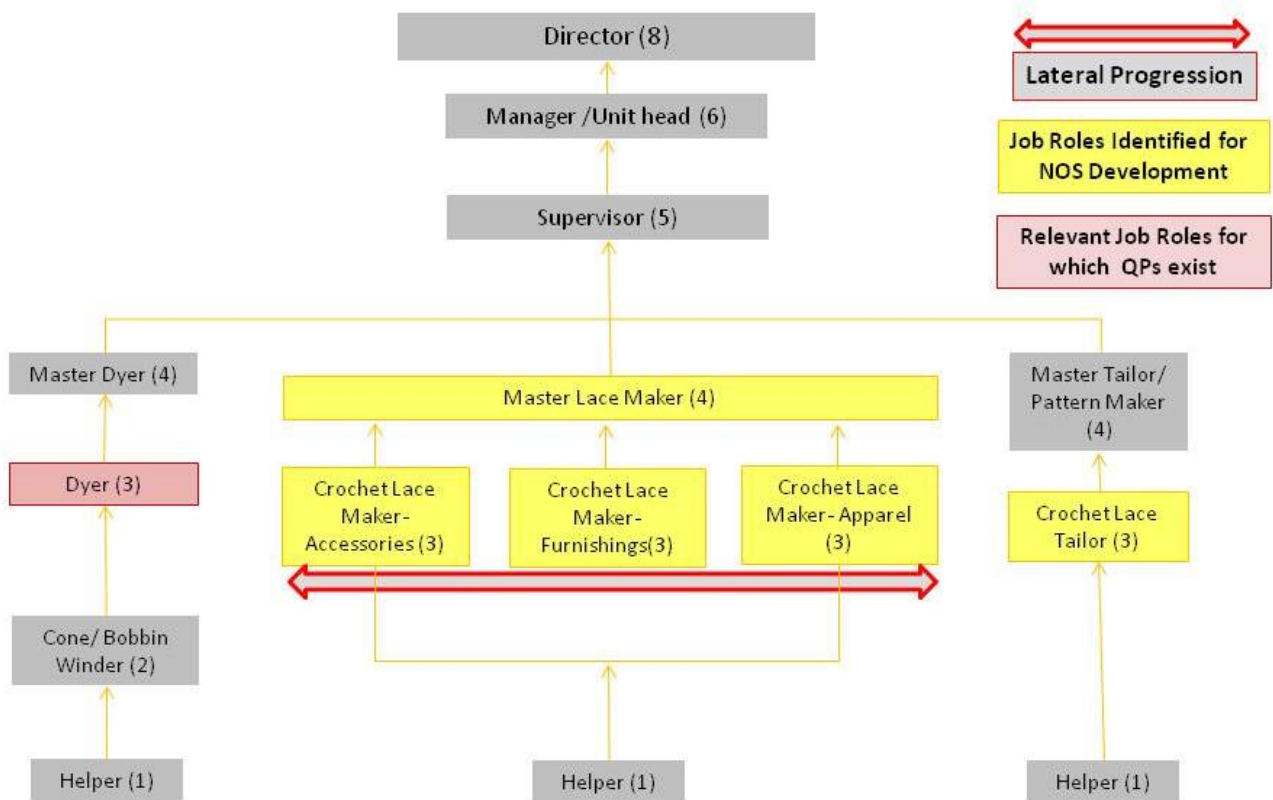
Director (8)

Manager /Unit head (6)

Supervisor (5)

Lateral Progression

Job Roles Identified for NOS Development

Relevant Job Roles for which QPs exist

Master Dyer (4)

Dyer (3)

Cone/ Bobbin Winder (2)

Helper (1)

Master Lace Maker (4)

Crochet Lace Maker- Accessories (3)

Crochet Lace Maker- Furnishings(3)

Crochet Lace Maker- Apparel (3)

Helper (1)

Master Tailor/ Pattern Maker (4)

Crochet Lace Tailor (3)

Helper (1)